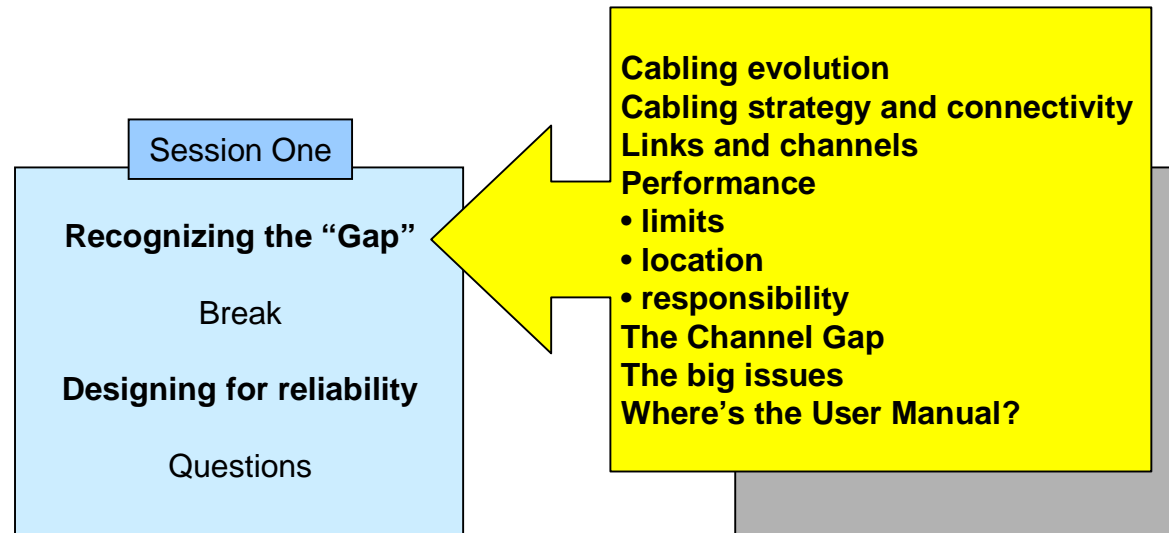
Session One

Recognizing the “Gap”

Break

Designing for reliability

Questions

Cabling evolution
Cabling strategy and connectivity
Links and channels
Performance
• limits
• location
• responsibility
The Channel Gap
The big issues
Where’s the User Manual?